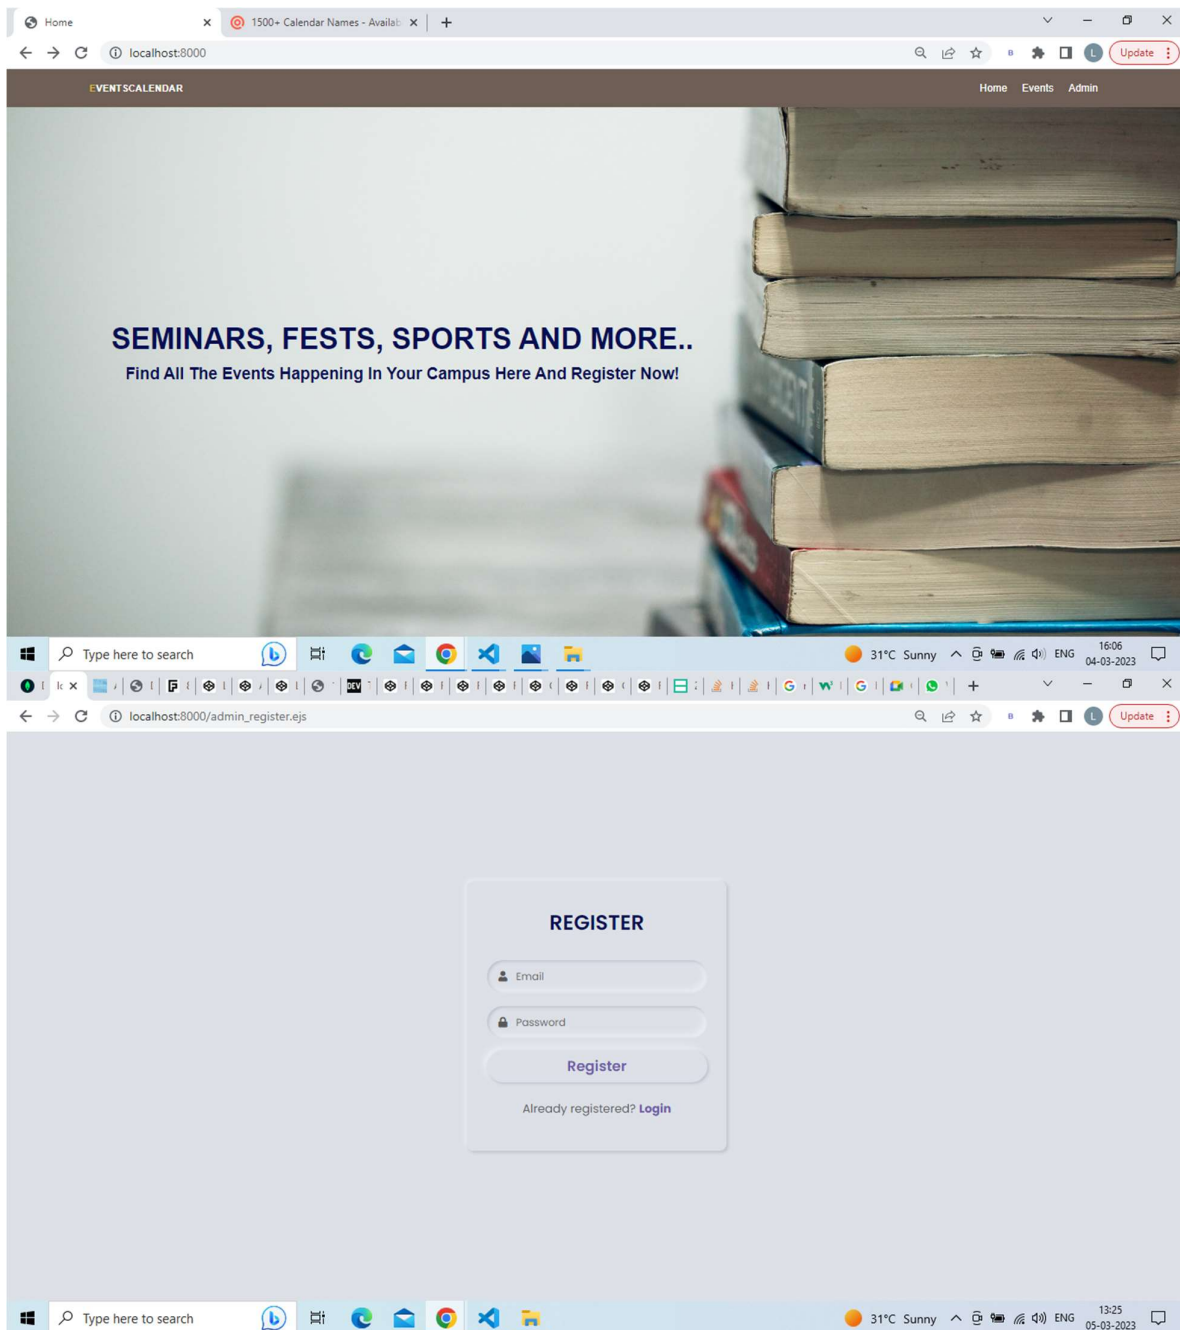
Home

1500+ Calendar Names - Availab

localhost:8000

Update

EVENTSCALENDAR

Home Events Admin

SEMINARS, FESTS, SPORTS AND MORE..

Find All The Events Happening In Your Campus Here And Register Now!

Type here to search

31°C Sunny ENG 16:06 04-03-2023

localhost:8000/admin_register.ejs

Update

REGISTER

Email

Password

Register

Already registered? Login

Type here to search

31°C Sunny ENG 13:25 05-03-2023